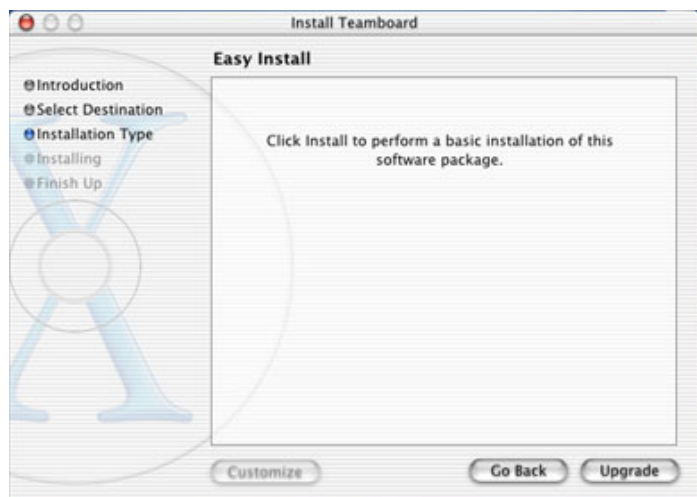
Install Teamboard

Easy Install

Introduction
Select Destination
Installation Type
Installing
Finish Up

Click Install to perform a basic installation of this software package.

Customize

Go Back

Upgrade